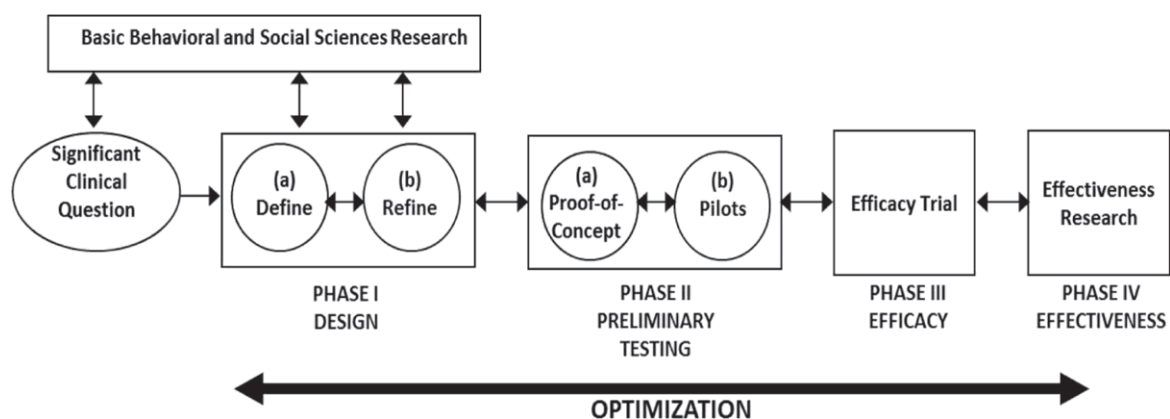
Basic Behavioral and Social Sciences Research

Significant Clinical Question

(a) Define

(b) Refine

(a) Proof-of-Concept

(b) Pilots

Efficacy Trial

Effectiveness Research

PHASE I DESIGN

PHASE II PRELIMINARY TESTING

PHASE III EFFICACY

PHASE IV EFFECTIVENESS

OPTIMIZATION